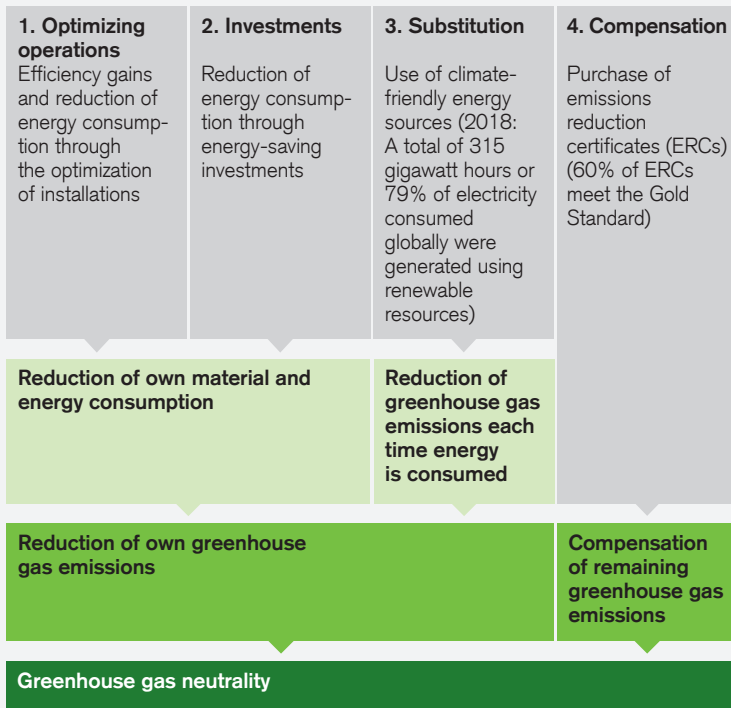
1. Optimizing operations
Efficiency gains and reduction of energy consumption through the optimization of installations

2. Investments
Reduction of energy consumption through energy-saving investments

3. Substitution
Use of climate-friendly energy sources (2018: A total of 315 gigawatt hours or 79% of electricity consumed globally were generated using renewable resources)

4. Compensation
Purchase of emissions reduction certificates (ERCs) (60% of ERCs meet the Gold Standard)

Reduction of own material and energy consumption

Reduction of greenhouse gas emissions each time energy is consumed

Reduction of own greenhouse gas emissions

Compensation of remaining greenhouse gas emissions

Greenhouse gas neutrality